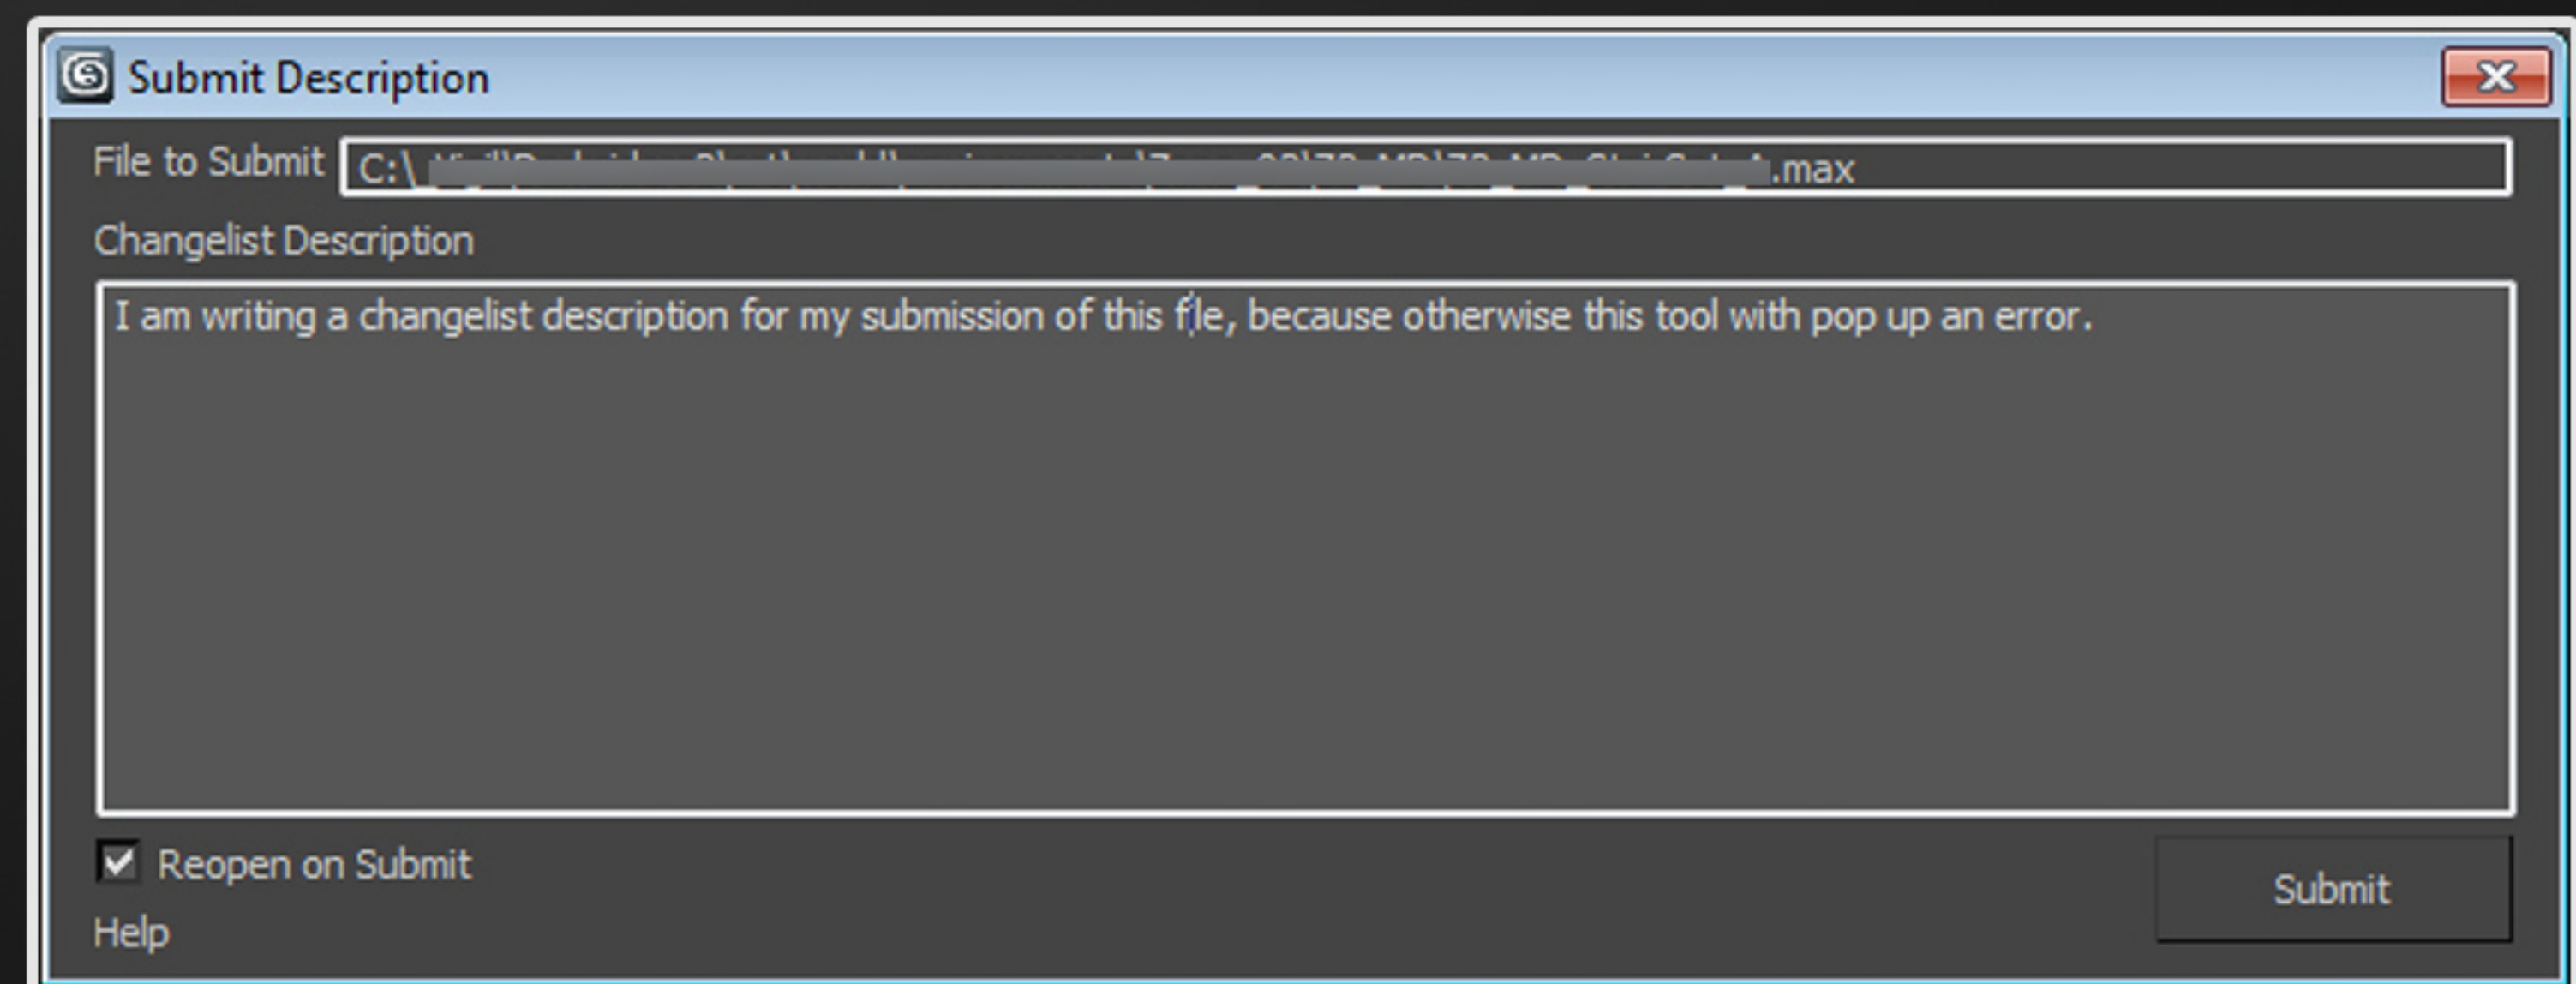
Submit Description

File to Submit C:\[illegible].max

Changelist Description

I am writing a changelist description for my submission of this file, because otherwise this tool with pop up an error.

Reopen on Submit

Help

Submit